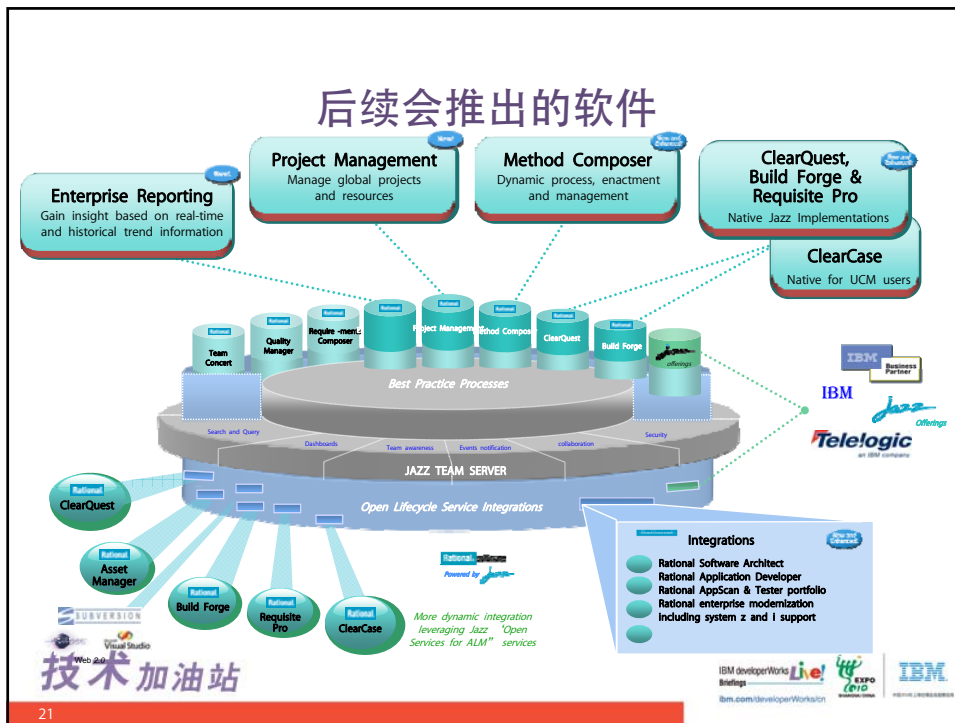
后续会推出的软件

Enterprise Reporting
Gain insight based on real-time and historical trend information

Project Management
Manage global projects and resources

Method Composer
Dynamic process, enactment and management

ClearQuest, Build Forge & Requisite Pro
Native Jazz Implementations

ClearCase
Native for UCM users

Rational
Team Concert

Rational
Quality Manager

Rational
Require -ments Composer

Rational
Project Management

Rational
Method Composer

Rational
ClearQuest

Rational
Build Forge

Jazz offerings

Best Practice Processes

Search and Query
Dashboards
Team awareness
Events notification
collaboration
Security

JAZZ TEAM SERVER

Open Lifecycle Service Integrations

IBM Business Partner
IBM
Jazz Offerings
Telelogic
an IBM company

Rational
ClearQuest

Rational
Asset Manager

Rational
Build Forge

Rational
Requisite Pro

Rational
ClearCase

SUBVERSION
Visual Studio
Web 2.0

Rational software
Powered by Jazz

More dynamic integration leveraging Jazz "Open Services for ALM" services

Integrations
Rational Software Architect
Rational Application Developer
Rational AppScan & Tester portfolio
Rational enterprise modernization including system z and i support

技术加油站

IBM developerWorks Live! Briefings
ibm.com/developerWorks/cn
EXPO 2010
IBM

21